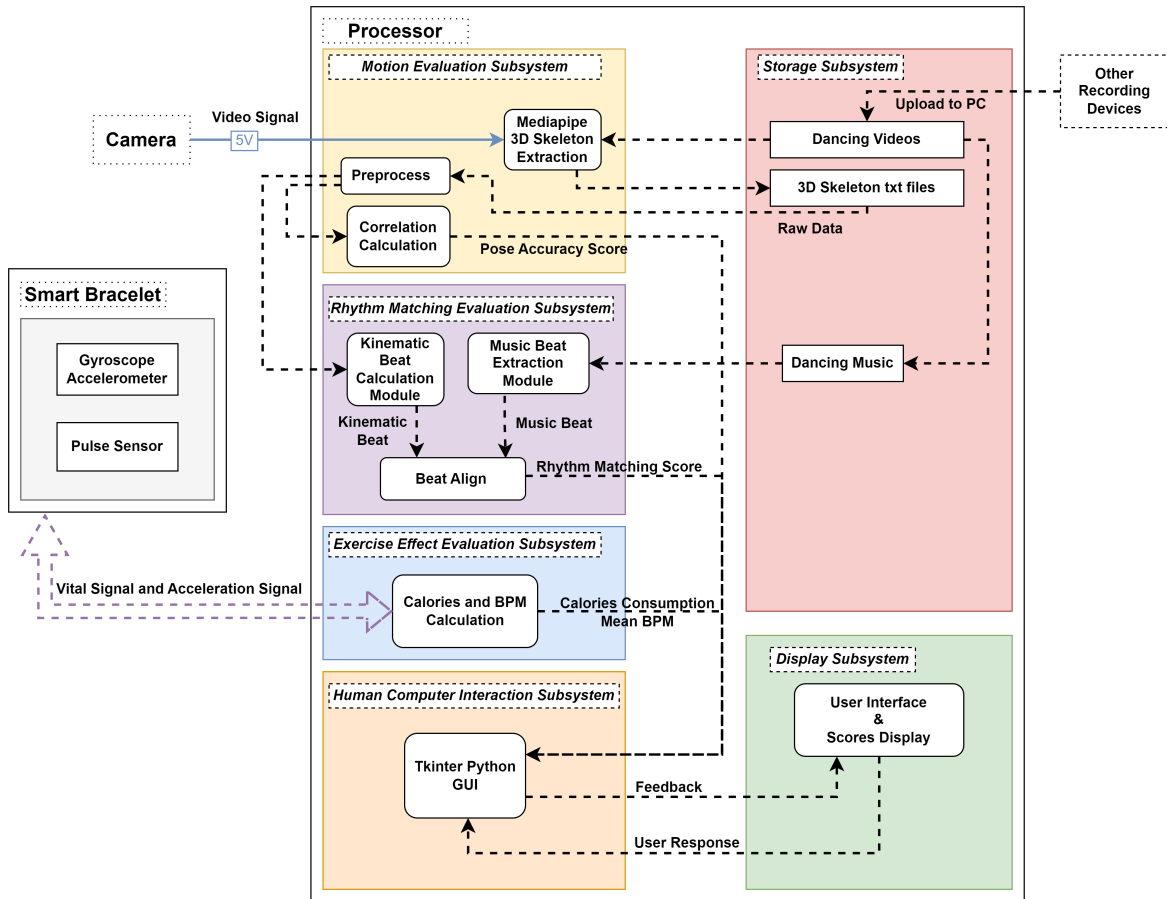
Processor

Motion Evaluation Subsystem

Storage Subsystem

Other Recording Devices

Upload to PC

Video Signal

Camera

5V

Mediapipe 3D Skeleton Extraction

Dancing Videos

Preprocess

3D Skeleton txt files

Correlation Calculation

Raw Data

Pose Accuracy Score

Smart Bracelet

Gyroscope Accelerometer

Pulse Sensor

Rhythm Matching Evaluation Subsystem

Kinematic Beat Calculation Module

Music Beat Extraction Module

Dancing Music

Kinematic Beat

Music Beat

Beat Align

Rhythm Matching Score

Exercise Effect Evaluation Subsystem

Vital Signal and Acceleration Signal

Calories and BPM Calculation

Calories Consumption
Mean BPM

Display Subsystem

Human Computer Interaction Subsystem

User Interface & Scores Display

Tkinter Python GUI

Feedback

User Response